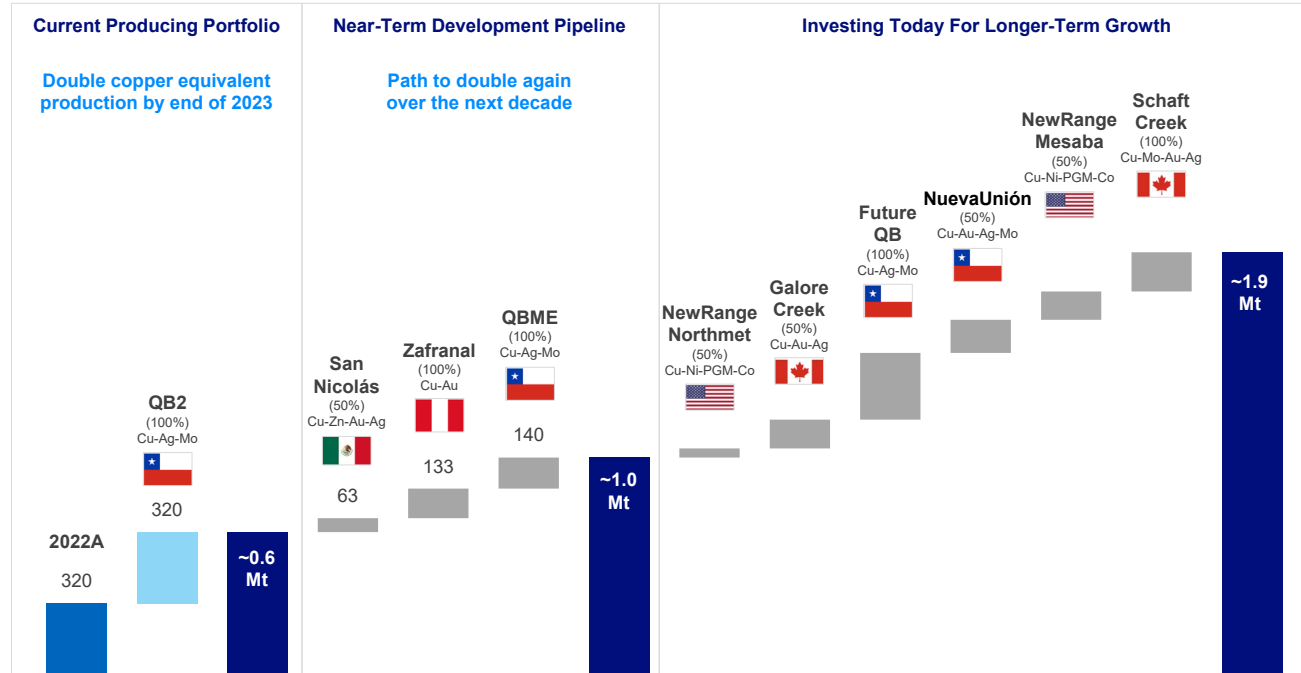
Current Producing Portfolio

Double copper equivalent production by end of 2023

2022A

320

QB2
(100%)
Cu-Ag-Mo

320

~0.6 Mt

Near-Term Development Pipeline

Path to double again over the next decade

San Nicolás
(50%)
Cu-Zn-Au-Ag

63

Zafranal
(100%)
Cu-Au

133

QBME
(100%)
Cu-Ag-Mo

140

~1.0 Mt

Investing Today For Longer-Term Growth

NewRange Northmet
(50%)
Cu-Ni-PGM-Co

Galore Creek
(50%)
Cu-Au-Ag

Future QB
(100%)
Cu-Ag-Mo

NuevaUnión
(50%)
Cu-Au-Ag-Mo

NewRange Mesaba
(50%)
Cu-Ni-PGM-Co

Schaft Creek
(100%)
Cu-Mo-Au-Ag

~1.9 Mt